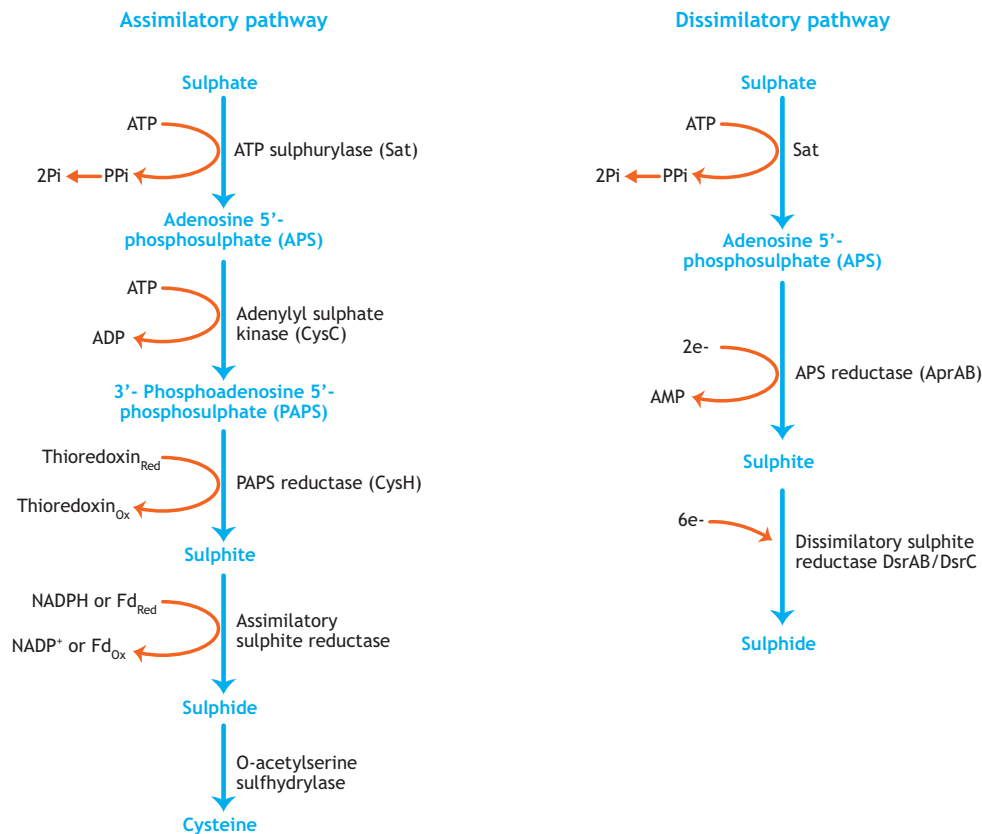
Assimilatory pathway

Sulphate

ATP

ATP sulphurylase (Sat)

2Pi PPi

Adenosine 5'-phosphosulphate (APS)

ATP

Adenylyl sulphate kinase (CysC)

ADP

3'- Phosphoadenosine 5'-phosphosulphate (PAPS)

Thioredoxin$_{Red}$

PAPS reductase (CysH)

Thioredoxin$_{Ox}$

Sulphite

NADPH or Fd$_{Red}$

Assimilatory sulphite reductase

NADP$^+$ or Fd$_{Ox}$

Sulphide

O-acetylserine sulfhydrylase

Cysteine

Dissimilatory pathway

Sulphate

ATP

Sat

2Pi PPi

Adenosine 5'-phosphosulphate (APS)

2e-

APS reductase (AprAB)

AMP

Sulphite

6e-

Dissimilatory sulphite reductase DsrAB/DsrC

Sulphide